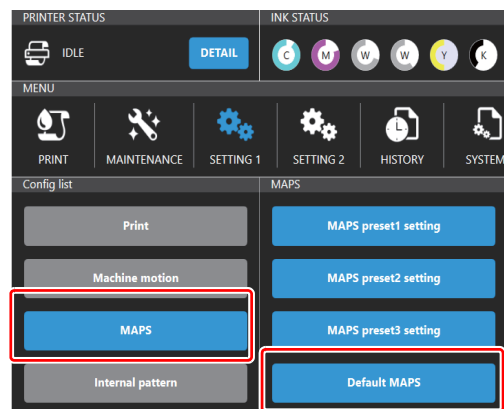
PRINTER STATUS

IDLE

DETAIL

INK STATUS

C M W W Y K

MENU

PRINT

MAINTENANCE

SETTING 1

SETTING 2

HISTORY

SYSTEM

Config list

Print

Machine motion

MAPS

Internal pattern

MAPS

MAPS preset1 setting

MAPS preset2 setting

MAPS preset3 setting

Default MAPS